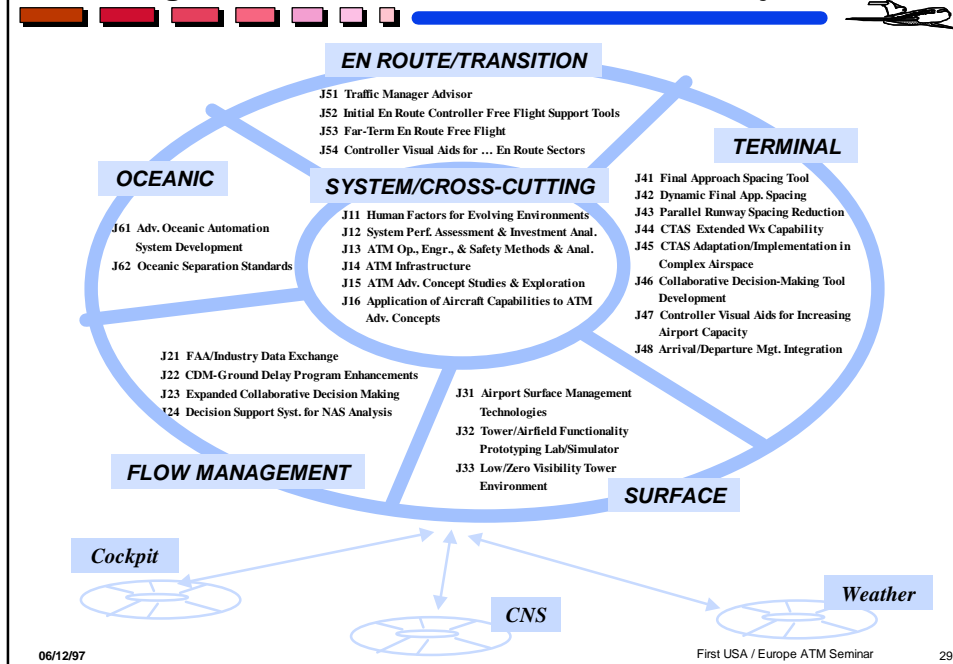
EN ROUTE/TRANSITION

J51 Traffic Manager Advisor
J52 Initial En Route Controller Free Flight Support Tools
J53 Far-Term En Route Free Flight
J54 Controller Visual Aids for … En Route Sectors

TERMINAL

J41 Final Approach Spacing Tool
J42 Dynamic Final App. Spacing
J43 Parallel Runway Spacing Reduction
J44 CTAS Extended Wx Capability
J45 CTAS Adaptation/Implementation in Complex Airspace
J46 Collaborative Decision-Making Tool Development
J47 Controller Visual Aids for Increasing Airport Capacity
J48 Arrival/Departure Mgt. Integration

OCEANIC

J61 Adv. Oceanic Automation System Development
J62 Oceanic Separation Standards

SYSTEM/CROSS-CUTTING

J11 Human Factors for Evolving Environments
J12 System Perf. Assessment & Investment Anal.
J13 ATM Op., Engr., & Safety Methods & Anal.
J14 ATM Infrastructure
J15 ATM Adv. Concept Studies & Exploration
J16 Application of Aircraft Capabilities to ATM Adv. Concepts

J21 FAA/Industry Data Exchange
J22 CDM-Ground Delay Program Enhancements
J23 Expanded Collaborative Decision Making
J24 Decision Support Syst. for NAS Analysis

FLOW MANAGEMENT

J31 Airport Surface Management Technologies
J32 Tower/Airfield Functionality Prototyping Lab/Simulator
J33 Low/Zero Visibility Tower Environment

SURFACE

Cockpit

CNS

Weather

06/12/97

First USA / Europe ATM Seminar

29